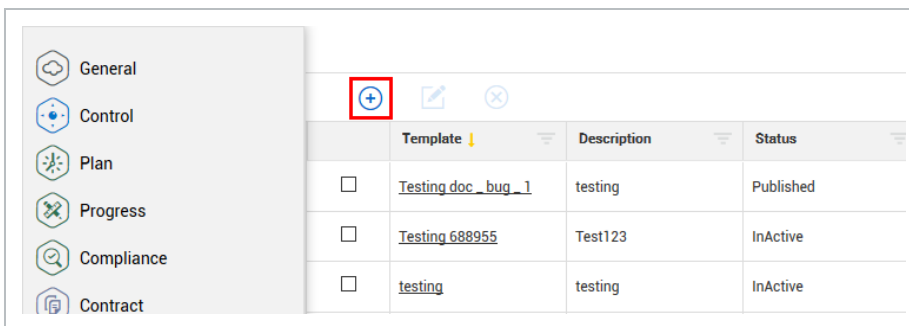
General
Control
Plan
Progress
Compliance
Contract

| | Template | Description | Status |
|---|---|---|---|
| ☐ | Testing doc _ bug _ 1 | testing | Published |
| ☐ | Testing 688955 | Test123 | InActive |
| ☐ | testing | testing | InActive |